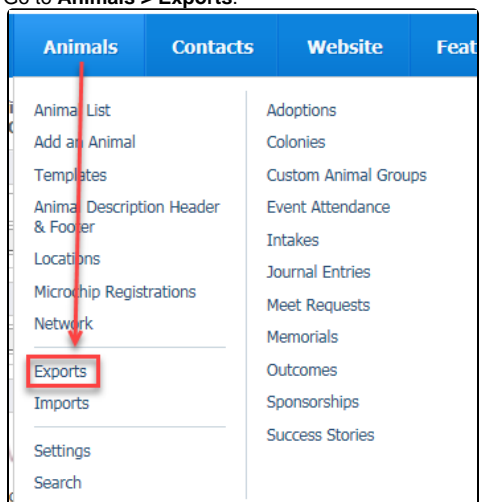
Go to **Animals > Exports**.

Animals | Contacts | Website | Feat

Animal List
Add an Animal
Templates
Animal Description Header & Footer
Locations
Microchip Registrations
Network
Exports
Imports
Settings
Search

Adoptions
Colonies
Custom Animal Groups
Event Attendance
Intakes
Journal Entries
Meet Requests
Memorials
Outcomes
Sponsorships
Success Stories